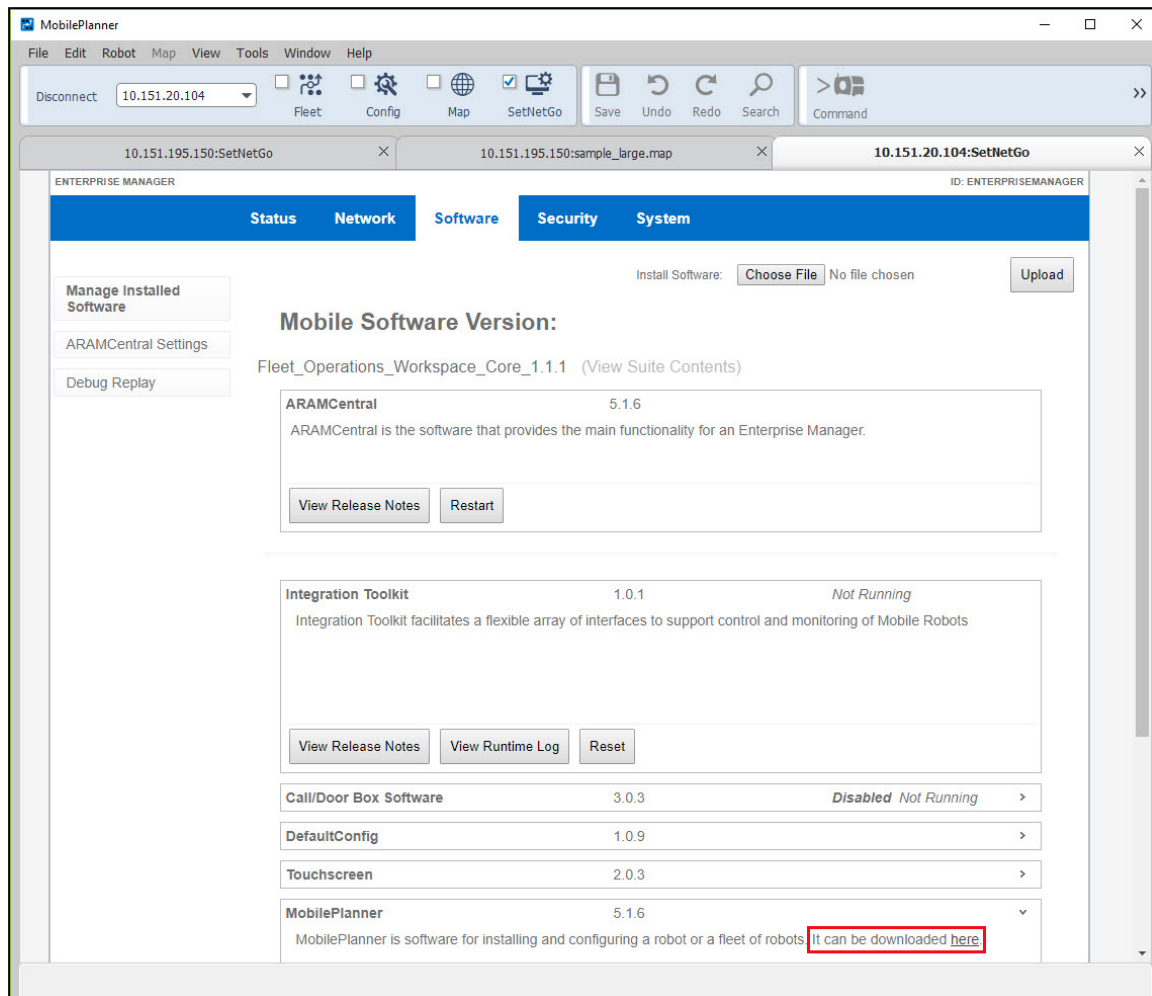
MobilePlanner

File Edit Robot Map View Tools Window Help

Disconnect 10.151.20.104

Fleet Config Map SetNetGo Save Undo Redo Search Command

10.151.195.150:SetNetGo
10.151.195.150:sample_large.map
10.151.20.104:SetNetGo

ENTERPRISE MANAGER
ID: ENTERPRISEMANAGER

Status Network Software Security System

Manage Installed Software
ARAMCentral Settings
Debug Replay

Install Software: Choose File No file chosen
Upload

Mobile Software Version:

Fleet_Operations_Workspace_Core_1.1.1 (View Suite Contents)

ARAMCentral 5.1.6
ARAMCentral is the software that provides the main functionality for an Enterprise Manager.

View Release Notes Restart

Integration Toolkit 1.0.1 Not Running
Integration Toolkit facilitates a flexible array of interfaces to support control and monitoring of Mobile Robots

View Release Notes View Runtime Log Reset

Call/Door Box Software 3.0.3 Disabled Not Running

DefaultConfig 1.0.9

Touchscreen 2.0.3

MobilePlanner 5.1.6
MobilePlanner is software for installing and configuring a robot or a fleet of robots. It can be downloaded here.